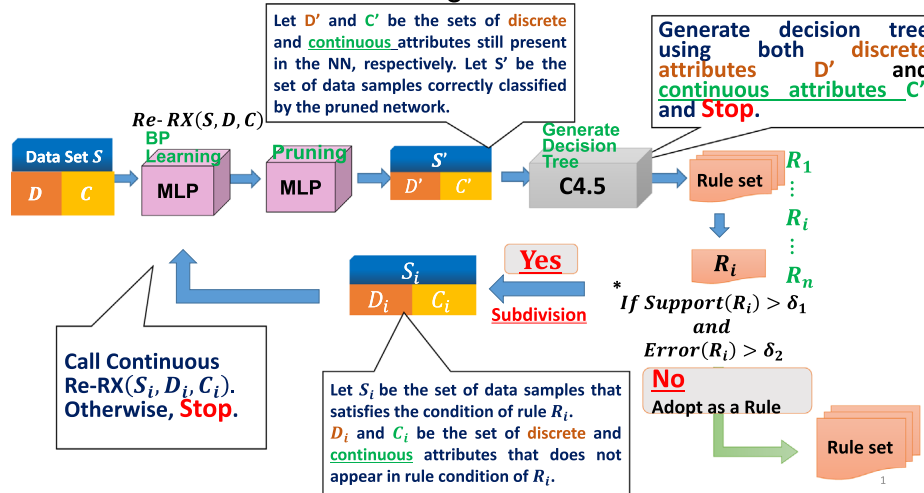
Let D' and C' be the sets of discrete and continuous attributes still present in the NN, respectively. Let S' be the set of data samples correctly classified by the pruned network.

Generate decision tree using both discrete attributes D' and continuous attributes C' and Stop.

$Re\text{-}RX(S, D, C)$

Data Set $S$

$D$ $C$

BP Learning

MLP

Pruning

MLP

$S'$

$D'$ $C'$

Generate Decision Tree

C4.5

Rule set

$R_1$
⋮
$R_i$
⋮
$R_n$

$R_i$

Yes

Subdivision

$S_i$

$D_i$ $C_i$

* $If\ Support(R_i) > \delta_1$
$and$
$Error(R_i) > \delta_2$

No

Adopt as a Rule

Rule set

Call Continuous Re-RX$(S_i, D_i, C_i)$. Otherwise, Stop.

Let $S_i$ be the set of data samples that satisfies the condition of rule $R_i$. $D_i$ and $C_i$ be the set of discrete and continuous attributes that does not appear in rule condition of $R_i$.

1